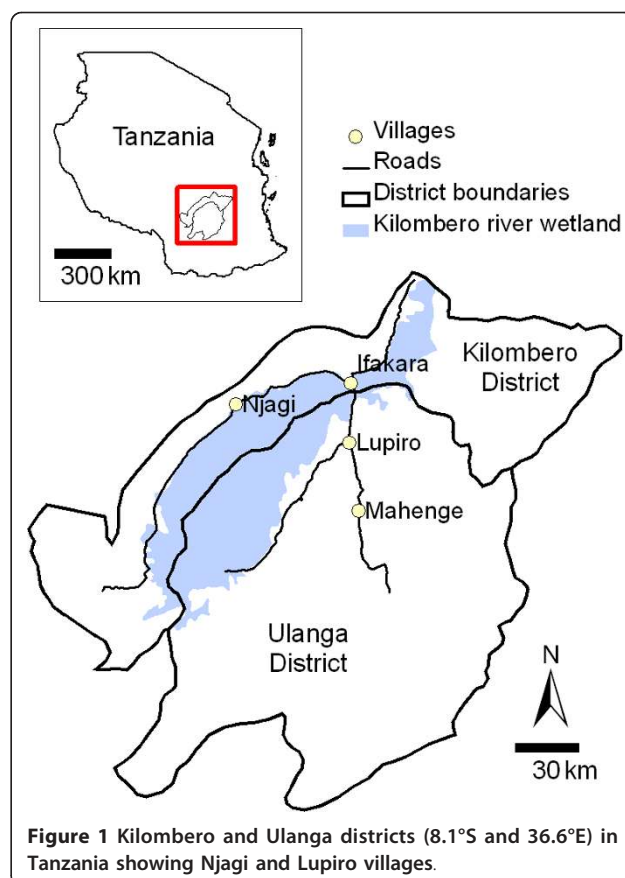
Tanzania

300 km

Villages
Roads
District boundaries
Kilombero river wetland

Ifakara
Kilombero District
Njagi
Lupiro
Mahenge
Ulanga District
N
30 km

**Figure 1** Kilombero and Ulanga districts (8.1°S and 36.6°E) in Tanzania showing Njagi and Lupiro villages.